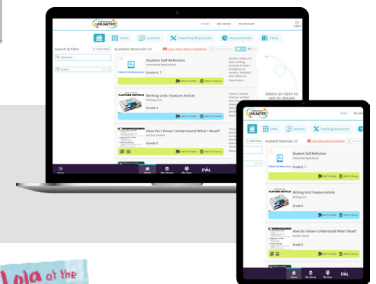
UNITED

Home

Units

Lessons

Teaching Resources

Assessments

Tools

Search & Filter

Available Materials (2)

Student Self-Reflection

Grade 2, 7

Select an item to see its details

Writing Unit: Feature Article

Grade 6

How Do I Know I Understand What I Read?

Grade 6

Add to Folder

Add to Library

Home

Units

Lessons

Teaching Resources

Available Materials (2)

Student Self-Reflection

Grade 7

Writing Unit: Feature Article

Grade 6

How Do I Know I Understand What I Read?

Grade 6

Add to Folder

Add to Library

Lola at the